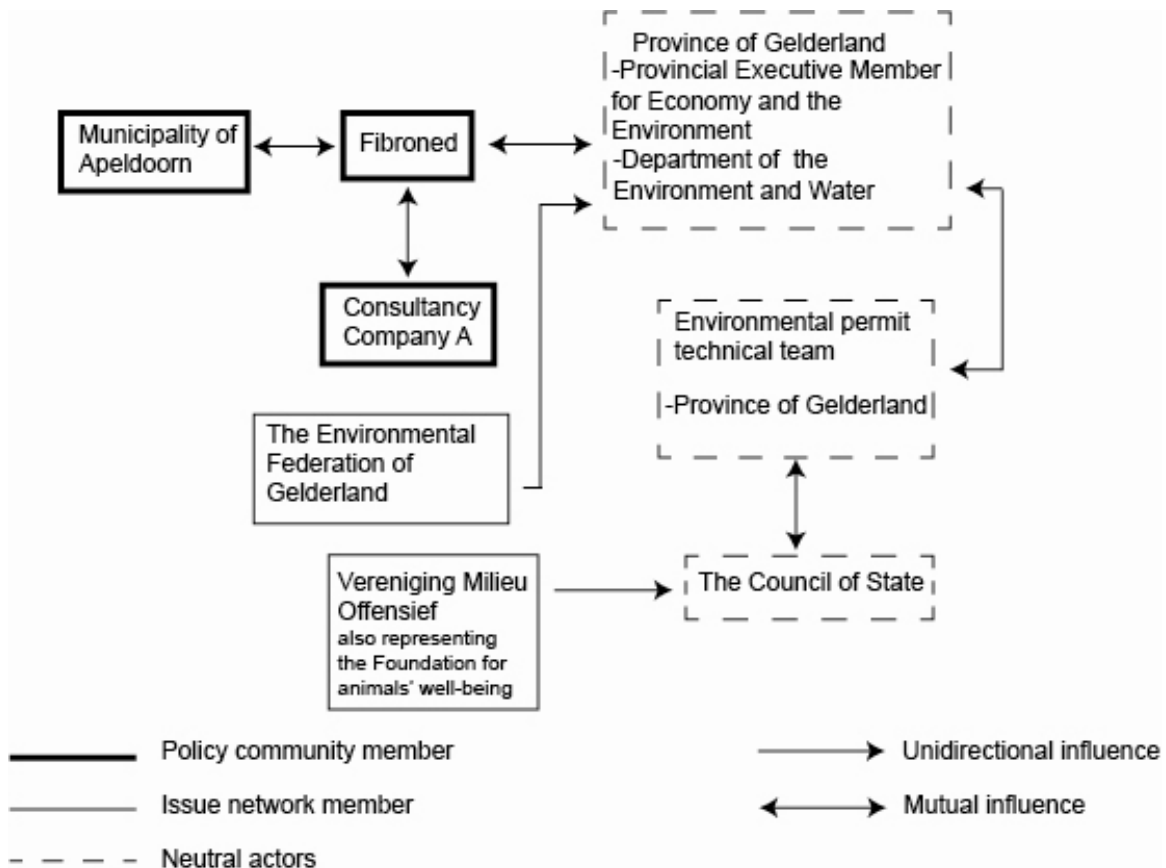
Municipality of Apeldoorn

Fibroned

Province of Gelderland
-Provincial Executive Member for Economy and the Environment
-Department of the Environment and Water

Consultancy Company A

Environmental permit technical team
-Province of Gelderland

The Environmental Federation of Gelderland

Vereniging Milieu Offensief
also representing the Foundation for animals' well-being

The Council of State

Policy community member

Issue network member

Neutral actors

Unidirectional influence

Mutual influence